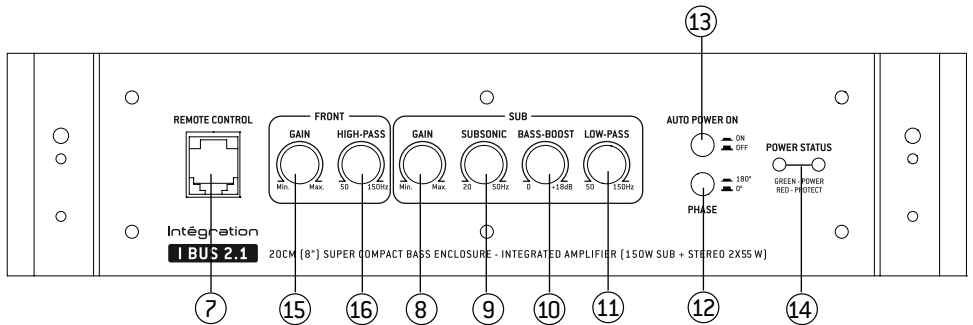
13

REMOTE CONTROL

FRONT

GAIN
Min. Max.

HIGH-PASS
50 150Hz

SUB

GAIN
Min. Max.

SUBSONIC
20 50Hz

BASS-BOOST
0 +18dB

LOW-PASS
50 150Hz

AUTO POWER ON
ON
OFF

180°
0°
PHASE

POWER STATUS
GREEN - POWER
RED - PROTECT

Intégration
I BUS 2.1 20CM (8") SUPER COMPACT BASS ENCLOSURE - INTEGRATED AMPLIFIER (150W SUB + STEREO 2X55 W)

7 15 16 8 9 10 11 12 14